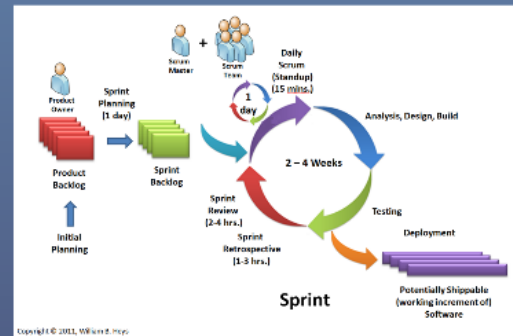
Product Owner

Sprint Planning (1 day)

Product Backlog

Sprint Backlog

Initial Planning

Scrum Master

+

Scrum Team

1 day

Daily Scrum (Standup) (15 mins.)

Analysis, Design, Build

2 – 4 Weeks

Sprint Review (2-4 hrs.)

Sprint Retrospective (1-3 hrs.)

Testing

Deployment

Potentially Shippable (working increment of) Software

Sprint

Copyright © 2011, William E. Hoyt